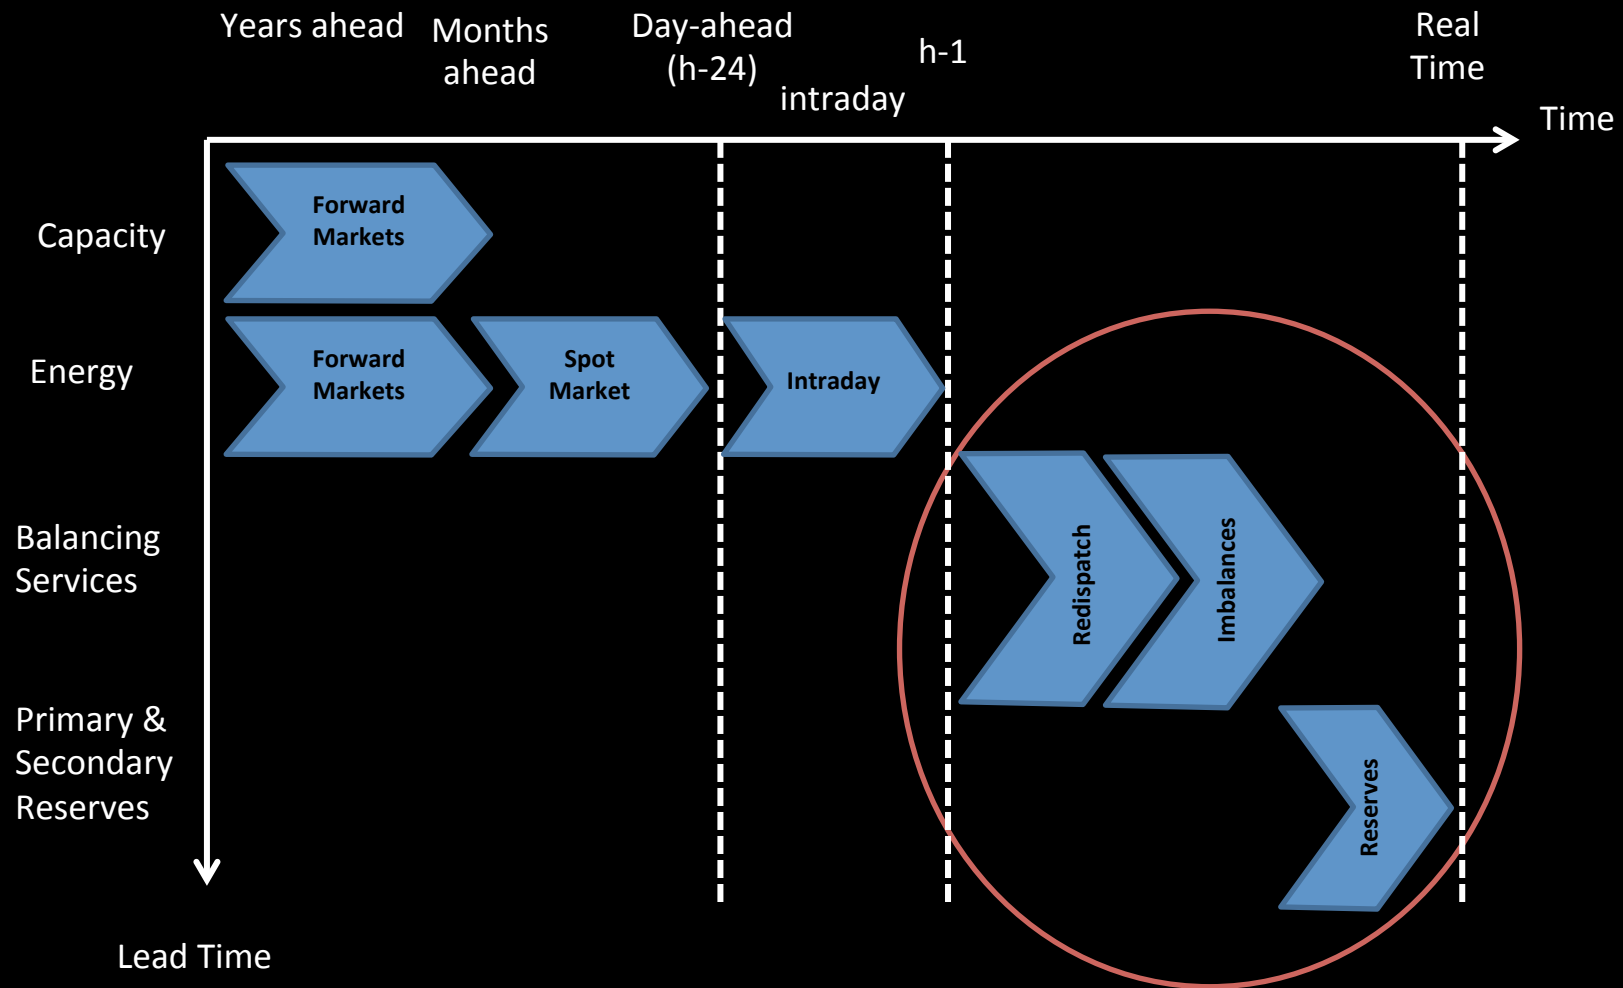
Years ahead

Months ahead

Day-ahead (h-24)

intraday

h-1

Real Time

Time

Capacity

Forward Markets

Energy

Forward Markets

Spot Market

Intraday

Balancing Services

Redispatch

Imbalances

Primary & Secondary Reserves

Reserves

Lead Time